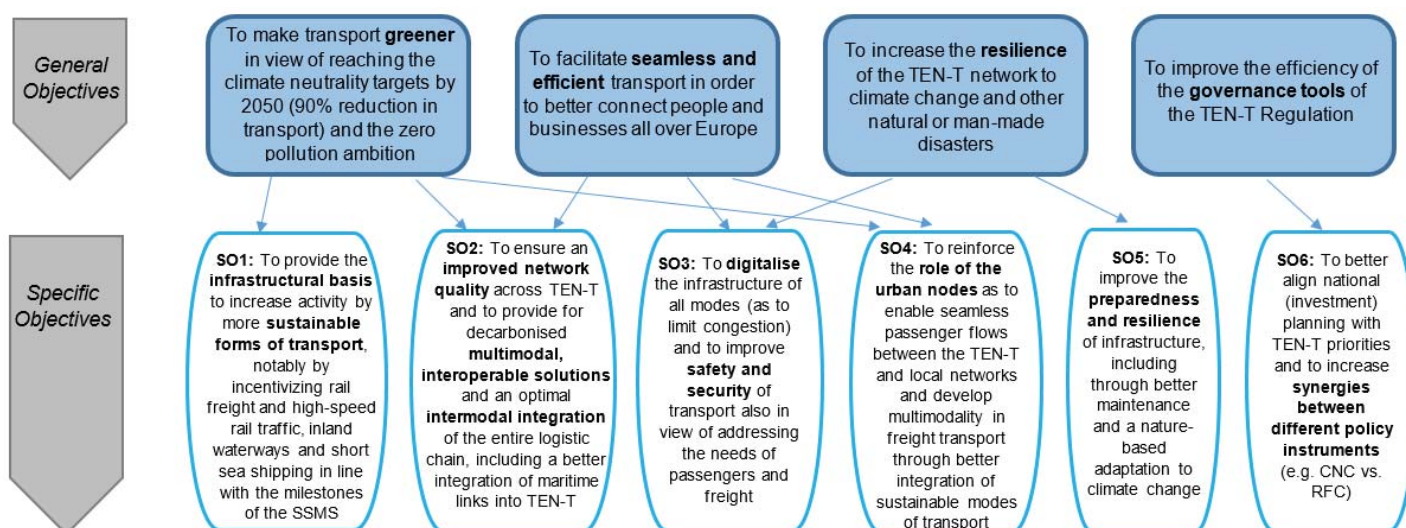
General Objectives

To make transport greener in view of reaching the climate neutrality targets by 2050 (90% reduction in transport) and the zero pollution ambition

To facilitate seamless and efficient transport in order to better connect people and businesses all over Europe

To increase the resilience of the TEN-T network to climate change and other natural or man-made disasters

To improve the efficiency of the governance tools of the TEN-T Regulation

Specific Objectives

SO1: To provide the infrastructural basis to increase activity by more sustainable forms of transport, notably by incentivizing rail freight and high-speed rail traffic, inland waterways and short sea shipping in line with the milestones of the SSMS

SO2: To ensure an improved network quality across TEN-T and to provide for decarbonised multimodal, interoperable solutions and an optimal intermodal integration of the entire logistic chain, including a better integration of maritime links into TEN-T

SO3: To digitalise the infrastructure of all modes (as to limit congestion) and to improve safety and security of transport also in view of addressing the needs of passengers and freight

SO4: To reinforce the role of the urban nodes as to enable seamless passenger flows between the TEN-T and local networks and develop multimodality in freight transport through better integration of sustainable modes of transport

SO5: To improve the preparedness and resilience of infrastructure, including through better maintenance and a nature-based adaptation to climate change

SO6: To better align national (investment) planning with TEN-T priorities and to increase synergies between different policy instruments (e.g. CNC vs. RFC)